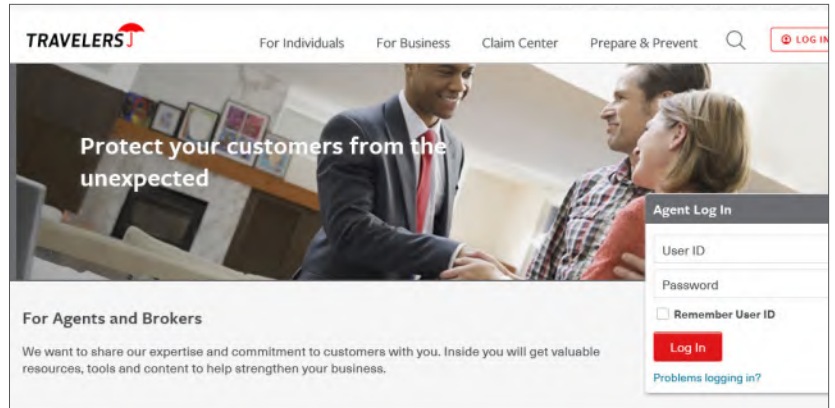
TRAVELERS

For Individuals For Business Claim Center Prepare & Prevent

LOG IN

Protect your customers from the unexpected

Agent Log In

User ID

Password

Remember User ID

Log In

Problems logging in?

For Agents and Brokers

We want to share our expertise and commitment to customers with you. Inside you will get valuable resources, tools and content to help strengthen your business.